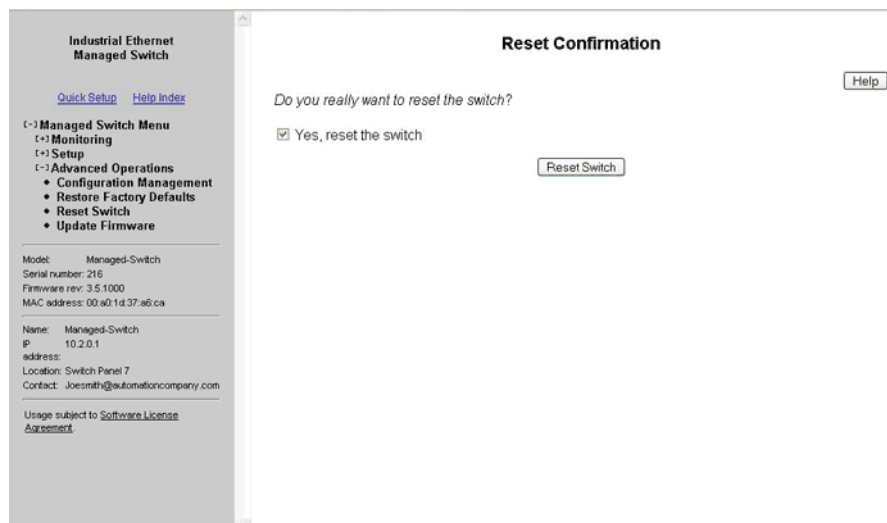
Industrial Ethernet
Managed Switch

Quick Setup Help Index

[-] Managed Switch Menu
[+] Monitoring
[+] Setup
[-] Advanced Operations
• Configuration Management
• Restore Factory Defaults
• Reset Switch
• Update Firmware

Model: Managed-Switch
Serial number: 216
Firmware rev: 3.5.1000
MAC address: 00:a0:1d:37:a6:ca

Name: Managed-Switch
IP address: 10.2.0.1
Location: Switch Panel 7
Contact: Joesmith@automationcompany.com

Usage subject to Software License Agreement.

Reset Confirmation

Help

Do you really want to reset the switch?

☑ Yes, reset the switch

Reset Switch